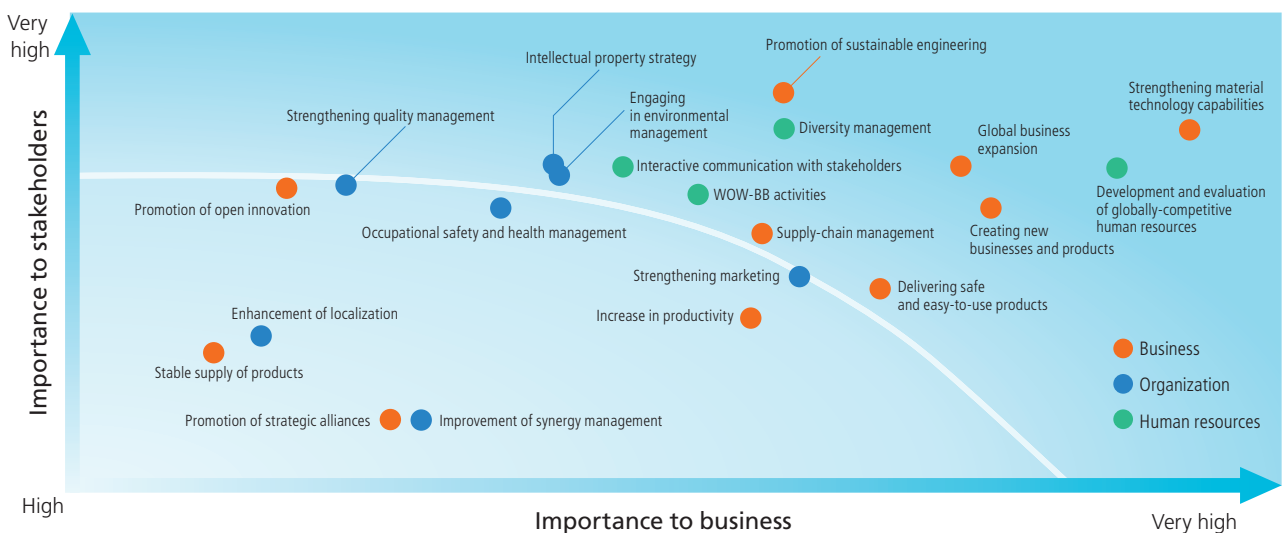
Very high

Importance to stakeholders

Intellectual property strategy

Promotion of sustainable engineering

Engaging in environmental management

Strengthening material technology capabilities

Strengthening quality management

Diversity management

Global business expansion

Interactive communication with stakeholders

WOW-BB activities

Development and evaluation of globally-competitive human resources

Promotion of open innovation

Creating new businesses and products

Occupational safety and health management

Supply-chain management

Strengthening marketing

Delivering safe and easy-to-use products

Enhancement of localization

Increase in productivity

Stable supply of products

Business

Organization

Human resources

Promotion of strategic alliances

Improvement of synergy management

High

Importance to business

Very high